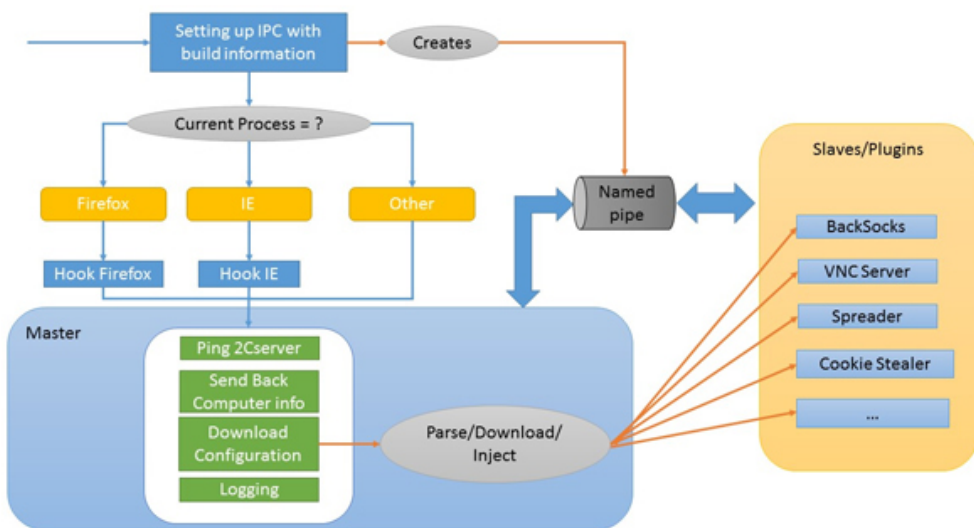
Setting up IPC with build information

Creates

Current Process = ?

Firefox

IE

Other

Hook Firefox

Hook IE

Named pipe

Slaves/Plugins

BackSocks

VNC Server

Spreader

Cookie Stealer

...

Master

Ping 2Cserver

Send Back Computer info

Download Configuration

Logging

Parse/Download/ Inject